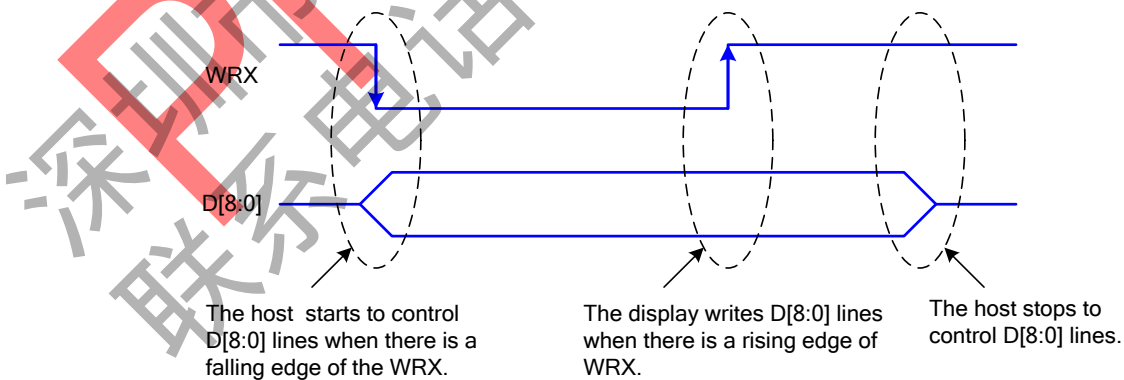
深圳市联系电话

WRX

D[8:0]

The host starts to control D[8:0] lines when there is a falling edge of the WRX.

The display writes D[8:0] lines when there is a rising edge of WRX.

The host stops to control D[8:0] lines.